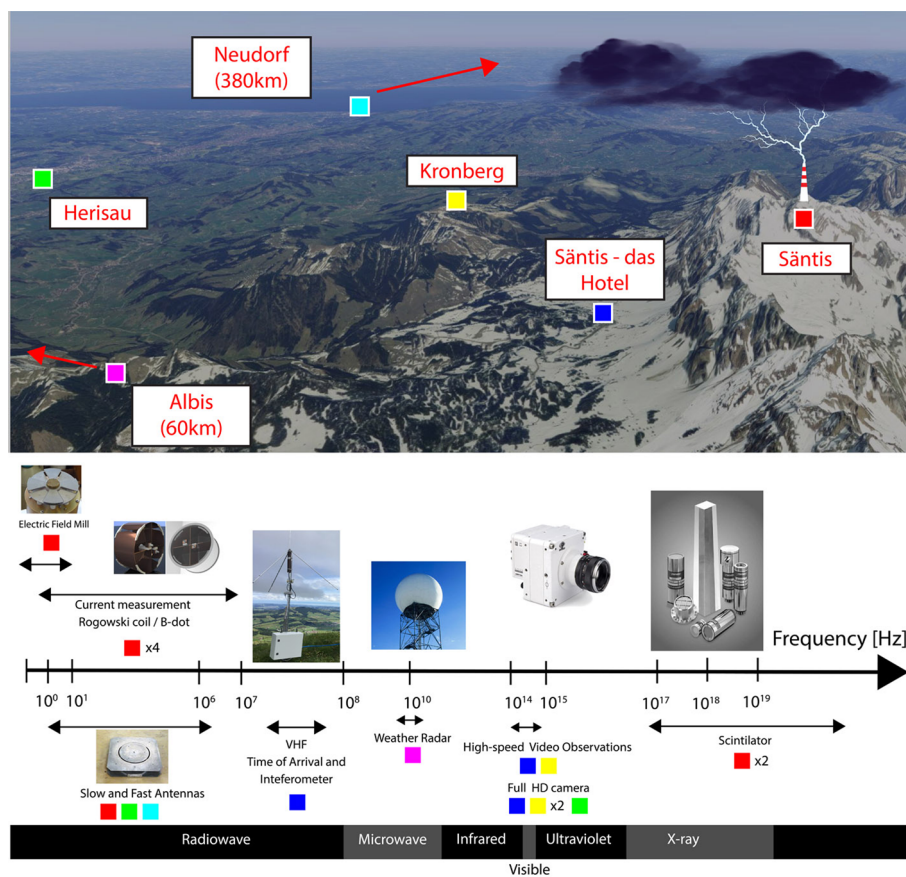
Neudorf (380km)

Herisau

Kronberg

Säntis - das Hotel

Säntis

Albis (60km)

Electric Field Mill

Current measurement
Rogowski coil / B-dot

x4

Frequency [Hz]

$10^0$ $10^1$ $10^6$ $10^7$ $10^8$ $10^{10}$ $10^{14}$ $10^{15}$ $10^{17}$ $10^{18}$ $10^{19}$

Slow and Fast Antennas

VHF
Time of Arrival and Inteferometer

Weather Radar

High-speed Video Observations

Full HD camera x2

Scintilator

x2

Radiowave | Microwave | Infrared | Ultraviolet | X-ray

Visible